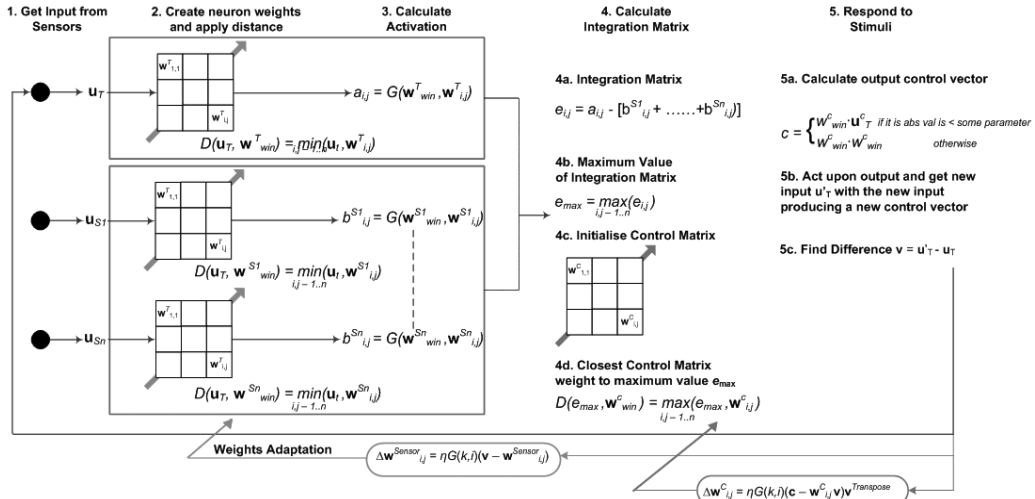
1. Get Input from Sensors

2. Create neuron weights and apply distance

3. Calculate Activation

4. Calculate Integration Matrix

5. Respond to Stimuli

$\mathbf{u}_T$

$\mathbf{w}^T_{1,1}$

$\mathbf{w}^T_{i,j}$

$a_{i,j} = G(\mathbf{w}^T_{win}, \mathbf{w}^T_{i,j})$

$D(\mathbf{u}_T, \mathbf{w}^T_{win}) = \min_{i,j-1..n}(\mathbf{u}_t, \mathbf{w}^T_{i,j})$

$\mathbf{u}_{S1}$

$\mathbf{w}^T_{1,1}$

$\mathbf{w}^T_{i,j}$

$b^{S1}_{i,j} = G(\mathbf{w}^{S1}_{win}, \mathbf{w}^{S1}_{i,j})$

$D(\mathbf{u}_T, \mathbf{w}^{S1}_{win}) = \min_{i,j-1..n}(\mathbf{u}_t, \mathbf{w}^{S1}_{i,j})$

$\mathbf{u}_{Sn}$

$\mathbf{w}^T_{1,1}$

$\mathbf{w}^T_{i,j}$

$b^{Sn}_{i,j} = G(\mathbf{w}^{Sn}_{win}, \mathbf{w}^{Sn}_{i,j})$

$D(\mathbf{u}_T, \mathbf{w}^{Sn}_{win}) = \min_{i,j-1..n}(\mathbf{u}_t, \mathbf{w}^{Sn}_{i,j})$

4a. Integration Matrix

$e_{i,j} = a_{i,j} - [b^{S1}_{i,j} + ......+b^{Sn}_{i,j}]$

4b. Maximum Value of Integration Matrix

$e_{max} = \max_{i,j-1..n}(e_{i,j})$

4c. Initialise Control Matrix

$\mathbf{w}^c_{1,1}$

$\mathbf{w}^c_{i,j}$

4d. Closest Control Matrix weight to maximum value $e_{max}$

$D(e_{max}, \mathbf{w}^c_{win}) = \max_{i,j-1..n}(e_{max}, \mathbf{w}^c_{i,j})$

5a. Calculate output control vector

$c = \begin{cases} W^c_{win} \cdot \mathbf{u}^c_T & \text{if it is abs val is < some parameter} \\ W^c_{win} \cdot W^c_{win} & \text{otherwise} \end{cases}$

5b. Act upon output and get new input u'$_T$ with the new input producing a new control vector

5c. Find Difference $\mathbf{v} = \mathbf{u}'_T - \mathbf{u}_T$

Weights Adaptation

$\Delta\mathbf{w}^{Sensor}_{i,j} = \eta G(k,i)(\mathbf{v} - \mathbf{w}^{Sensor}_{i,j})$

$\Delta\mathbf{w}^C_{i,j} = \eta G(k,i)(\mathbf{c} - \mathbf{w}^C_{i,j}\mathbf{v})\mathbf{v}^{Transpose}$